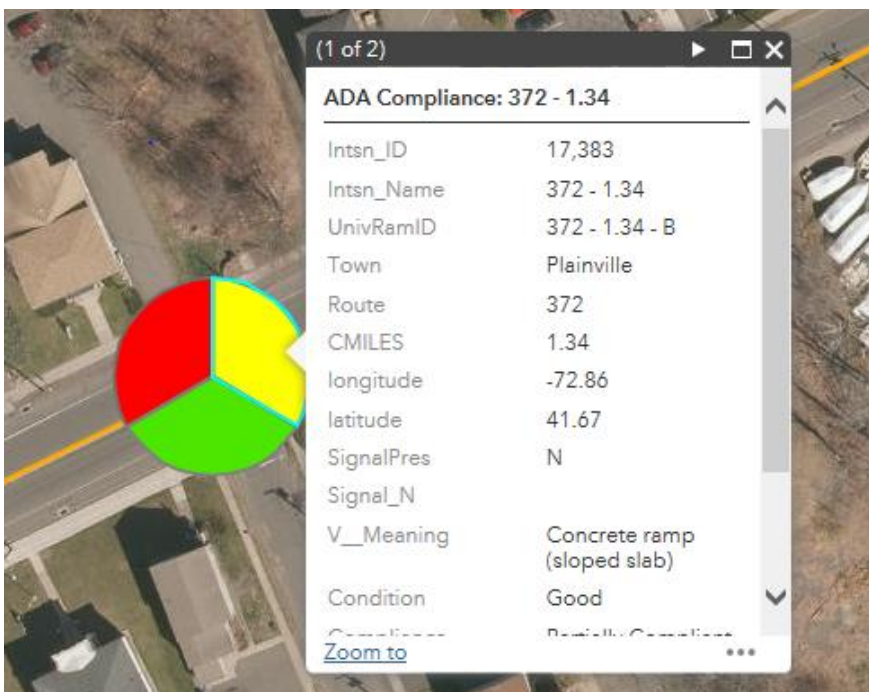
(1 of 2)

ADA Compliance: 372 - 1.34

| | |
|---|---|
| Intsn_ID | 17,383 |
| Intsn_Name | 372 - 1.34 |
| UnivRamID | 372 - 1.34 - B |
| Town | Plainville |
| Route | 372 |
| CMILES | 1.34 |
| longitude | -72.86 |
| latitude | 41.67 |
| SignalPres | N |
| Signal_N | |
| V__Meaning | Concrete ramp (sloped slab) |
| Condition | Good |
| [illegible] | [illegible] |

Zoom to

...